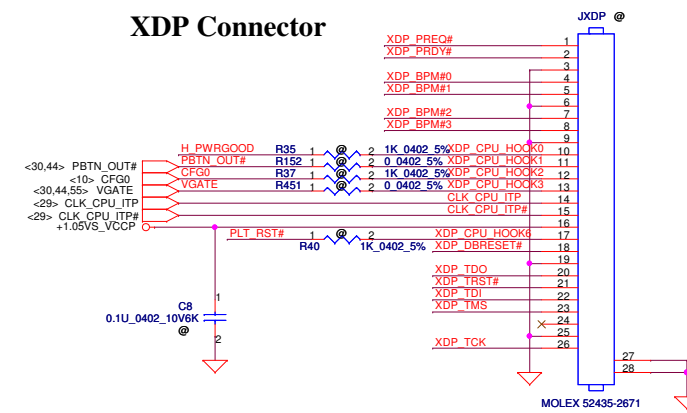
XDP Connector

JXDP @

XDP_PREQ# 1
XDP_PRDY# 2
3
XDP_BPM#0 4
XDP_BPM#1 5
6
XDP_BPM#2 7
XDP_BPM#3 8
9
H_PWRGOOD R35 1 @ 2 1K_0402_5% XDP_CPU_HOOK0 10
<30,44> PBTN_OUT# PBTN_OUT# R152 1 @ 2 0_0402_5% XDP_CPU_HOOK1 11
<10> CFG0 CFG0 R37 1 @ 2 1K_0402_5% XDP_CPU_HOOK2 12
<30,44,55> VGATE VGATE R451 1 @ 2 0_0402_5% XDP_CPU_HOOK3 13
<29> CLK_CPU_ITP CLK_CPU_ITP 14
<29> CLK_CPU_ITP# CLK_CPU_ITP# 15
+1.05VS_VCCP 16
PLT_RST# 1 @ 2 XDP_CPU_HOOK6 17
R40 1K_0402_5% XDP_DBRESET# 18
19
XDP_TDO 20
XDP_TRST# 21
XDP_TDI 22
XDP_TMS 23
24
25
XDP_TCK 26
27
28

C8
0.1U_0402_10V6K
@
1
2

MOLEX 52435-2671